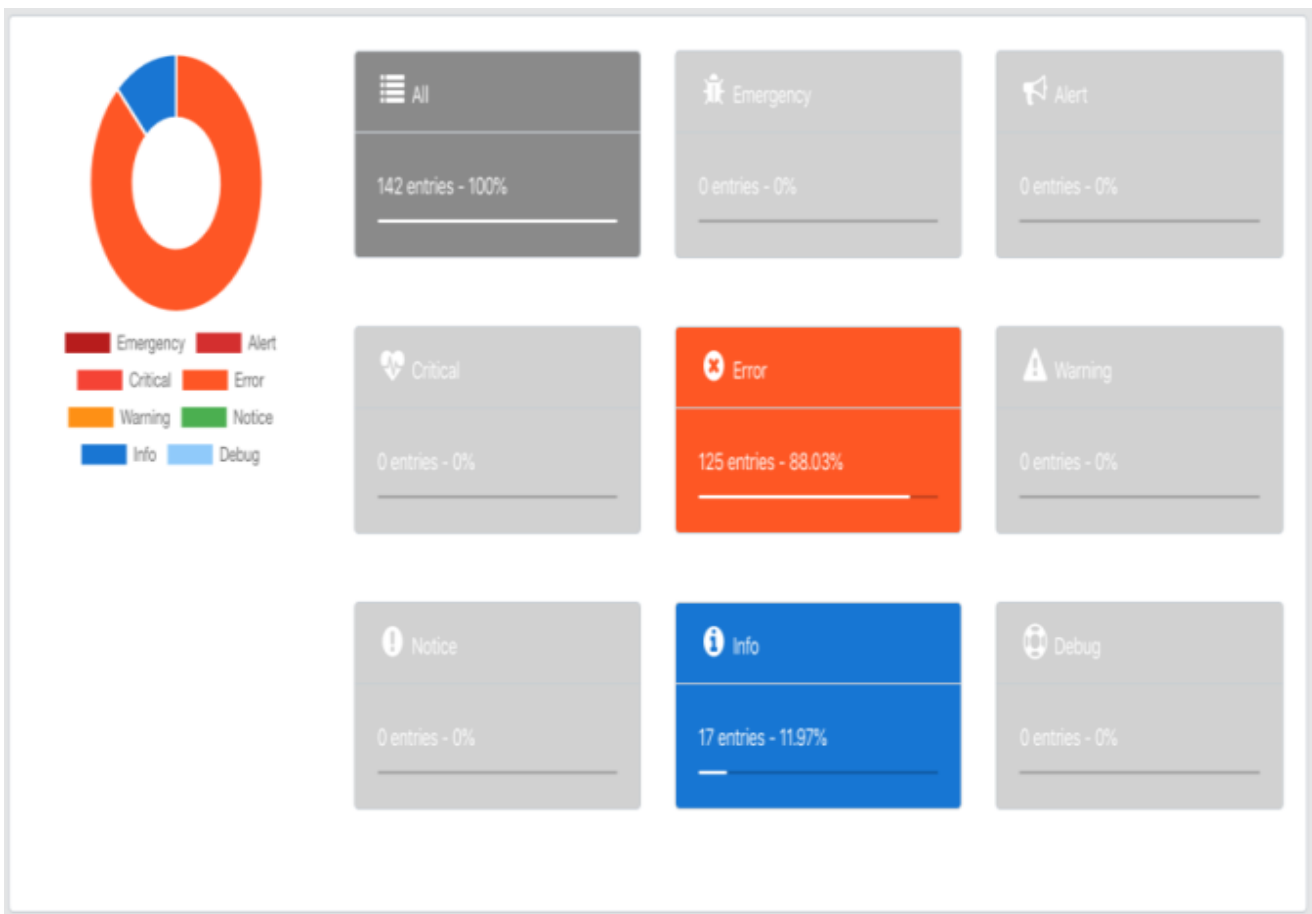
Emergency
Alert
Critical
Error
Warning
Notice
Info
Debug

All
142 entries - 100%

Emergency
0 entries - 0%

Alert
0 entries - 0%

Critical
0 entries - 0%

Error
125 entries - 88.03%

Warning
0 entries - 0%

Notice
0 entries - 0%

Info
17 entries - 11.97%

Debug
0 entries - 0%